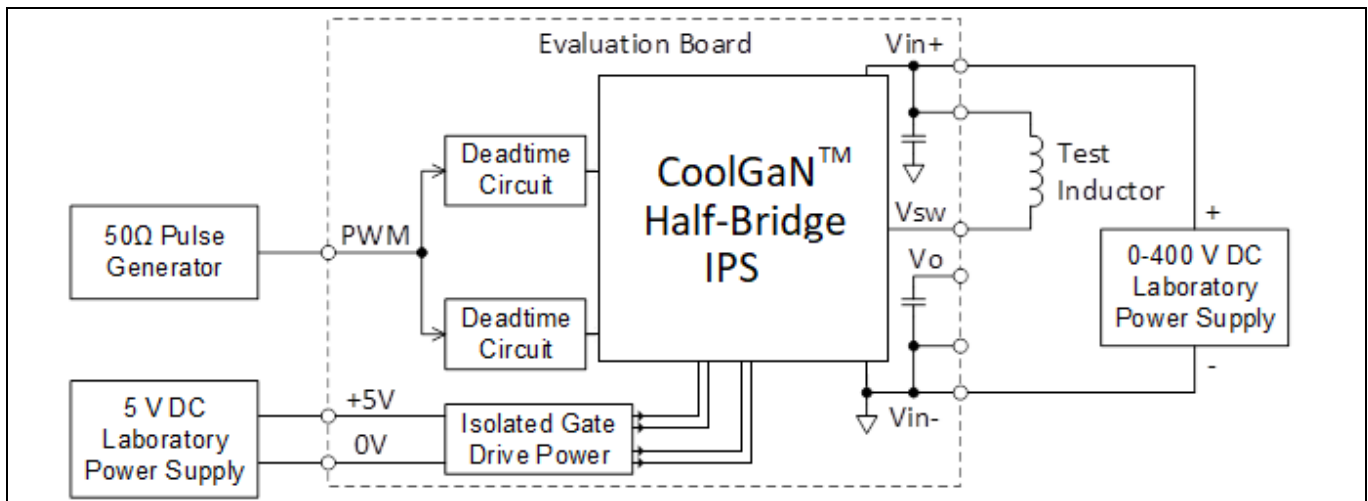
Evaluation Board

Vin+

50Ω Pulse Generator

PWM

Deadtime Circuit

Deadtime Circuit

CoolGaN™ Half-Bridge IPS

Test Inductor

Vsw

Vo

+

0-400 V DC Laboratory Power Supply

-

5 V DC Laboratory Power Supply

+5V

0V

Isolated Gate Drive Power

Vin-